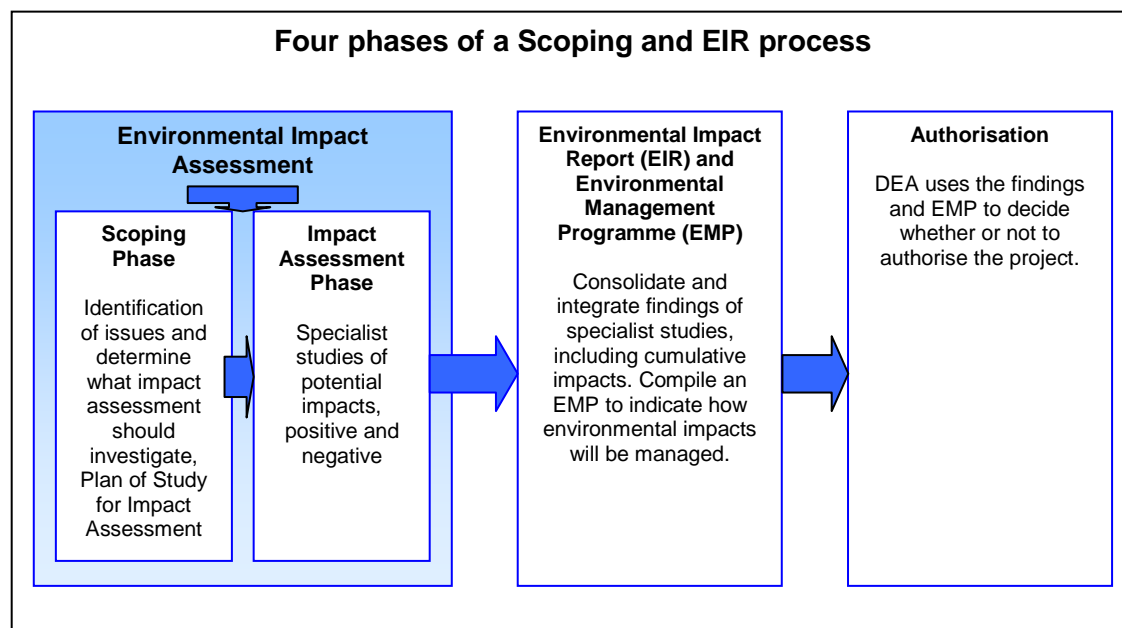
Four phases of a Scoping and EIR process

Environmental Impact Assessment

Scoping Phase

Identification of issues and determine what impact assessment should investigate, Plan of Study for Impact Assessment

Impact Assessment Phase

Specialist studies of potential impacts, positive and negative

Environmental Impact Report (EIR) and Environmental Management Programme (EMP)

Consolidate and integrate findings of specialist studies, including cumulative impacts. Compile an EMP to indicate how environmental impacts will be managed.

Authorisation

DEA uses the findings and EMP to decide whether or not to authorise the project.